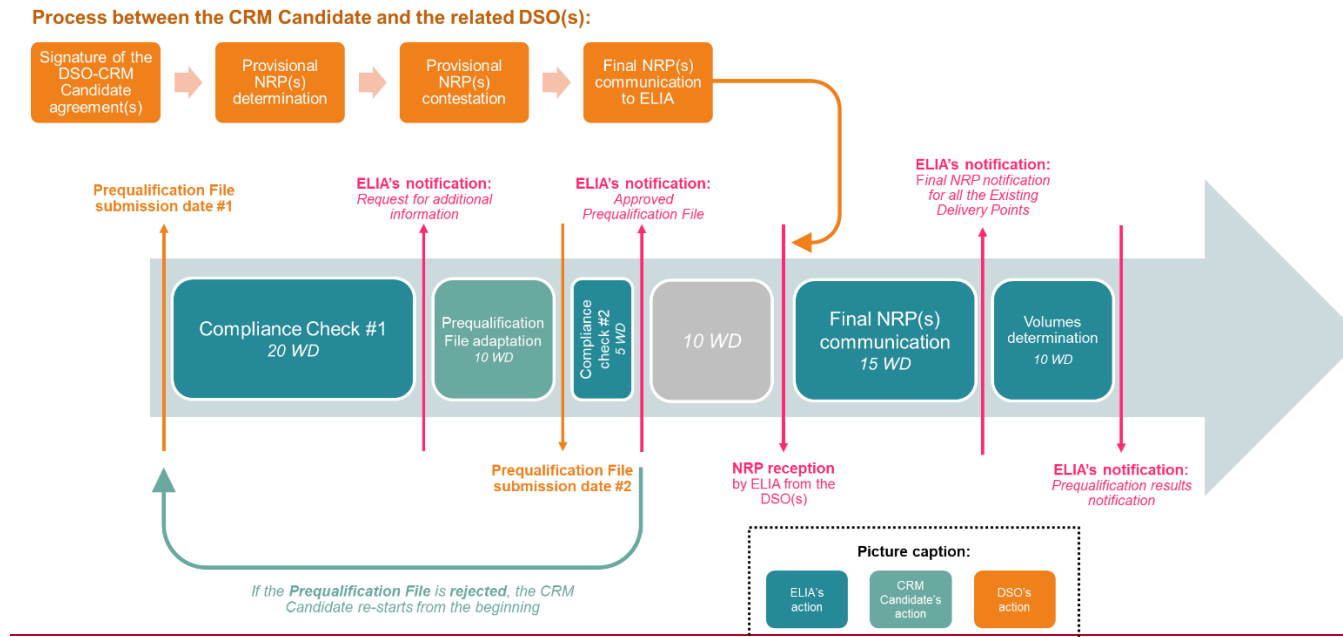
Process between the CRM Candidate and the related DSO(s):

Signature of the DSO-CRM Candidate agreement(s)

Provisional NRP(s) determination

Provisional NRP(s) contestation

Final NRP(s) communication to ELIA

Prequalification File submission date #1

ELIA's notification: Request for additional information

ELIA's notification: Approved Prequalification File

ELIA's notification: Final NRP notification for all the Existing Delivery Points

Compliance Check #1 20 WD

Prequalification File adaptation 10 WD

Compliance check #2 5 WD

10 WD

Final NRP(s) communication 15 WD

Volumes determination 10 WD

Prequalification File submission date #2

NRP reception by ELIA from the DSO(s)

ELIA's notification: Prequalification results notification

If the Prequalification File is rejected, the CRM Candidate re-starts from the beginning

Picture caption:

ELIA's action

CRM Candidate's action

DSO's action